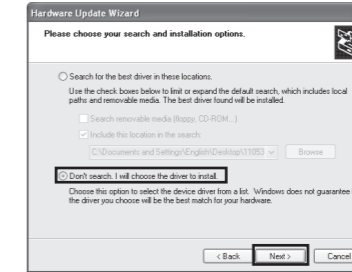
Hardware Update Wizard

Please choose your search and installation options.

Search for the best driver in these locations.

Use the check boxes below to limit or expand the default search, which includes local paths and removable media. The best driver found will be installed.

Search removable media (floppy, CD-ROM...)

Include this location in the search:

C:\Documents and Settings\English\Desktop\11053

Browse

Don't search. I will choose the driver to install.

Choose this option to select the device driver from a list. Windows does not guarantee the driver you choose will be the best match for your hardware.

< Back

Next >

Cancel